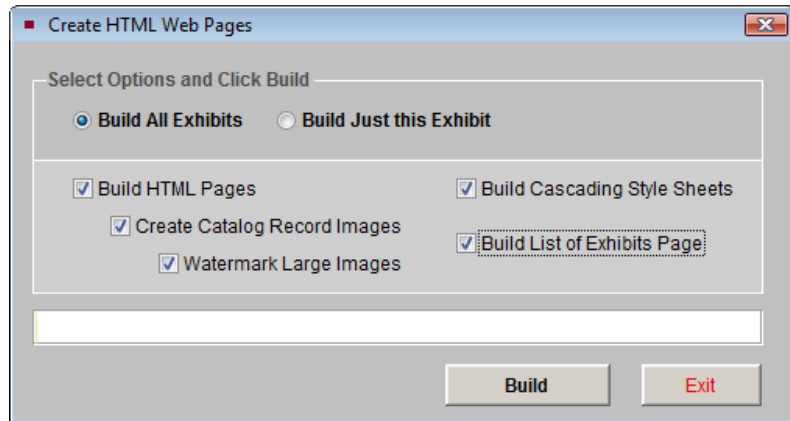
Create HTML Web Pages

Select Options and Click Build

Build All Exhibits

Build Just this Exhibit

Build HTML Pages

Create Catalog Record Images

Watermark Large Images

Build Cascading Style Sheets

Build List of Exhibits Page

Build

Exit